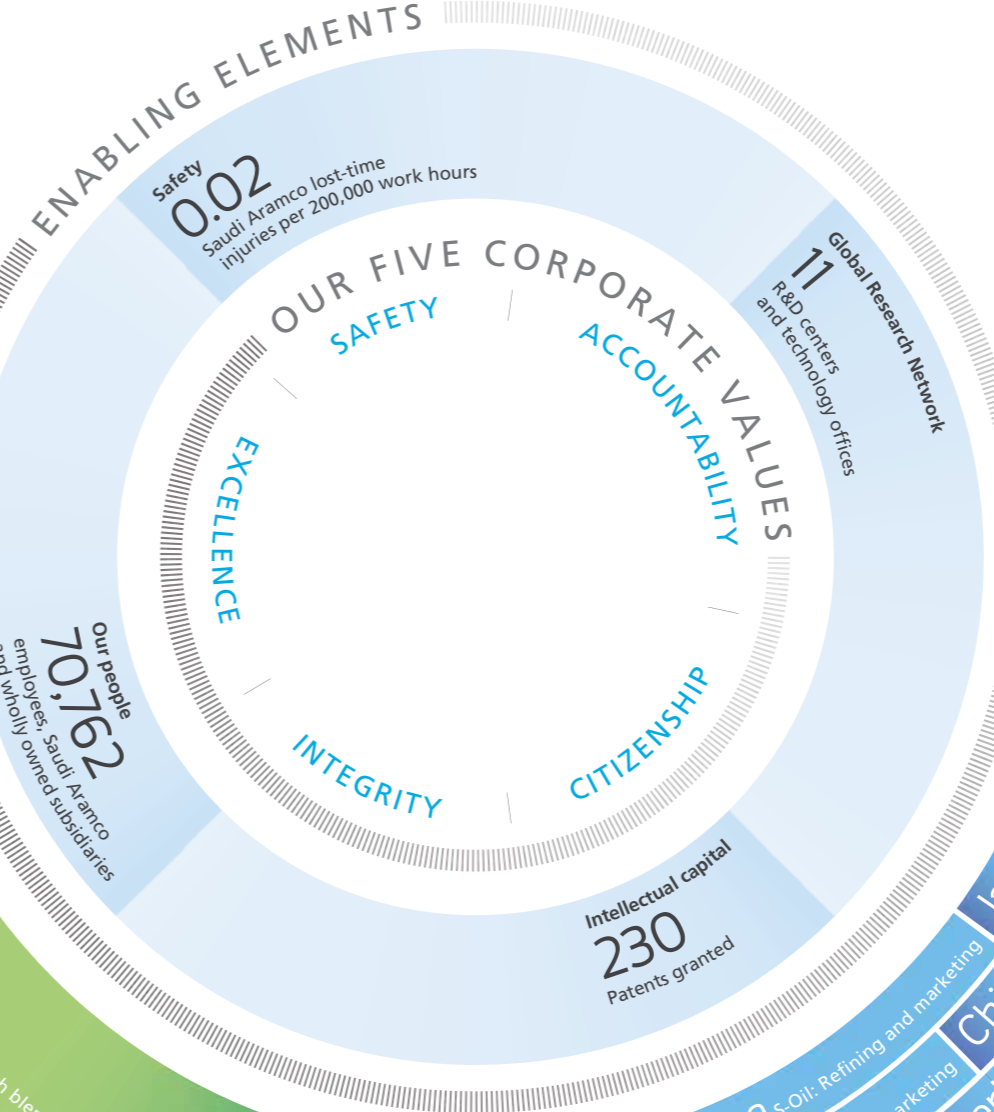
ENABLING ELEMENTS

Safety
0.02
Saudi Aramco lost-time injuries per 200,000 work hours

Global Research Network
11
R&D centers and technology offices

Our people
70,762
employees, Saudi Aramco and wholly owned subsidiaries

Intellectual capital
230
Patents granted

OUR FIVE CORPORATE VALUES

SAFETY

ACCOUNTABILITY

CITIZENSHIP

INTEGRITY

EXCELLENCE

S-Oil: Refining and marketing

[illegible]arketing

Chi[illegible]

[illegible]h ble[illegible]